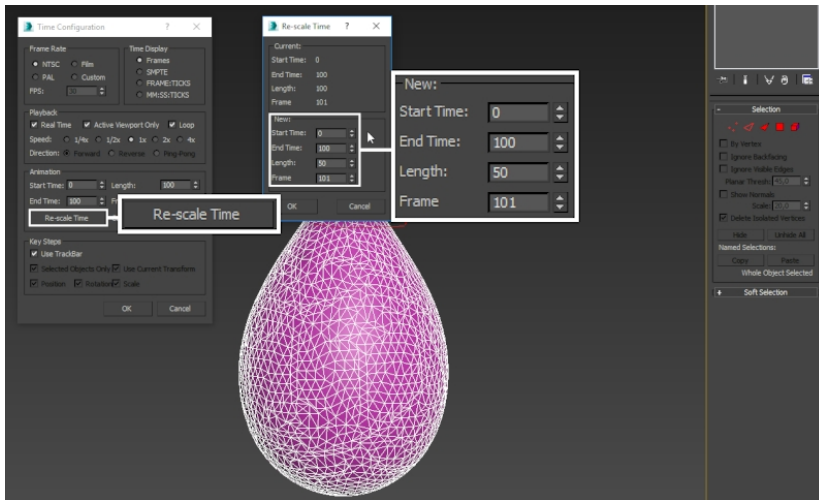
Time Configuration ? ×

Frame Rate
NTSC Film
PAL Custom
FPS: 30

Time Display
Frames
SMPTE
FRAME:TICKS
MM:SS:TICKS

Playback
Real Time Active Viewport Only Loop
Speed: 1/4x 1/2x 1x 2x 4x
Direction: Forward Reverse Ping-Pong

Animation
Start Time: 0 Length: 100
End Time: 100
Re-scale Time

Re-scale Time

Key Steps
Use TrackBar
Selected Objects Only Use Current Transform
Position Rotation Scale

OK Cancel

Re-scale Time ? ×

Current:
Start Time: 0
End Time: 100
Length: 100
Frame 101

New:
Start Time: 0
End Time: 100
Length: 50
Frame 101

OK Cancel

New:
Start Time: 0
End Time: 100
Length: 50
Frame 101

Selection
By Vertex
Ignore Backfacing
Ignore Visible Edges
Planar Thresh: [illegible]
Show Normals
Scale: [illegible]
Delete Isolated Vertices
Hide Unhide All
Named Selections:
Copy Paste
Whole Object Selected

+ Soft Selection